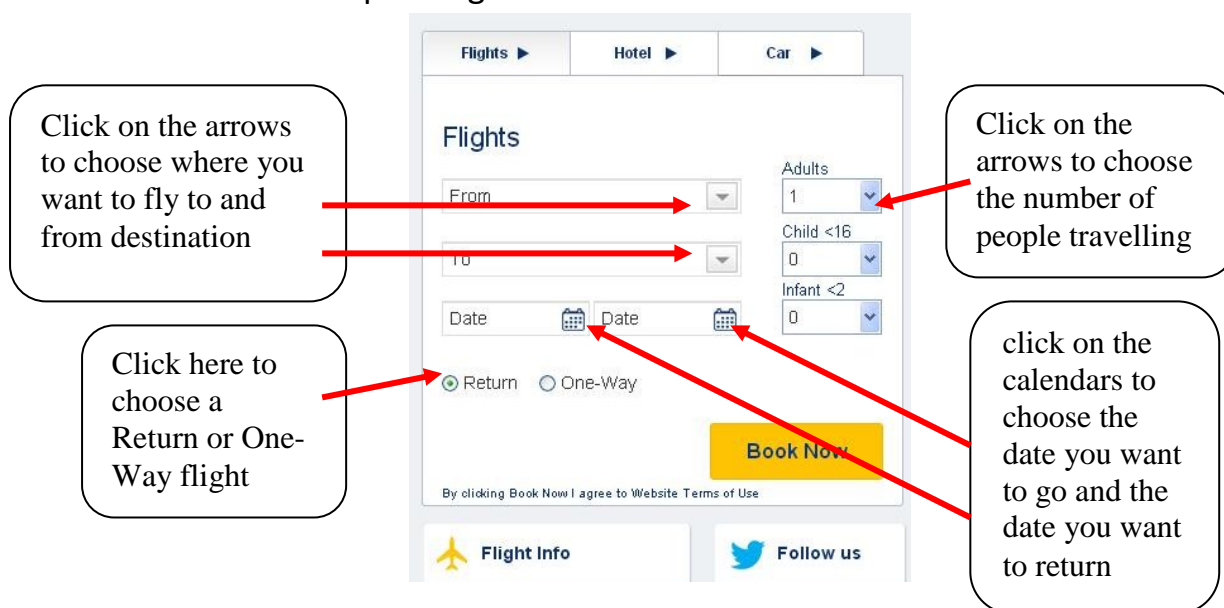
Flights ▶ Hotel ▶ Car ▶

Click on the arrows to choose where you want to fly to and from destination

Flights

From

To

Date

Date

Adults
1

Child <16
0

Infant <2
0

Click on the arrows to choose the number of people travelling

Click here to choose a Return or One-Way flight

Return One-Way

Book Now

By clicking Book Now I agree to Website Terms of Use

click on the calendars to choose the date you want to go and the date you want to return

Flight Info

Follow us